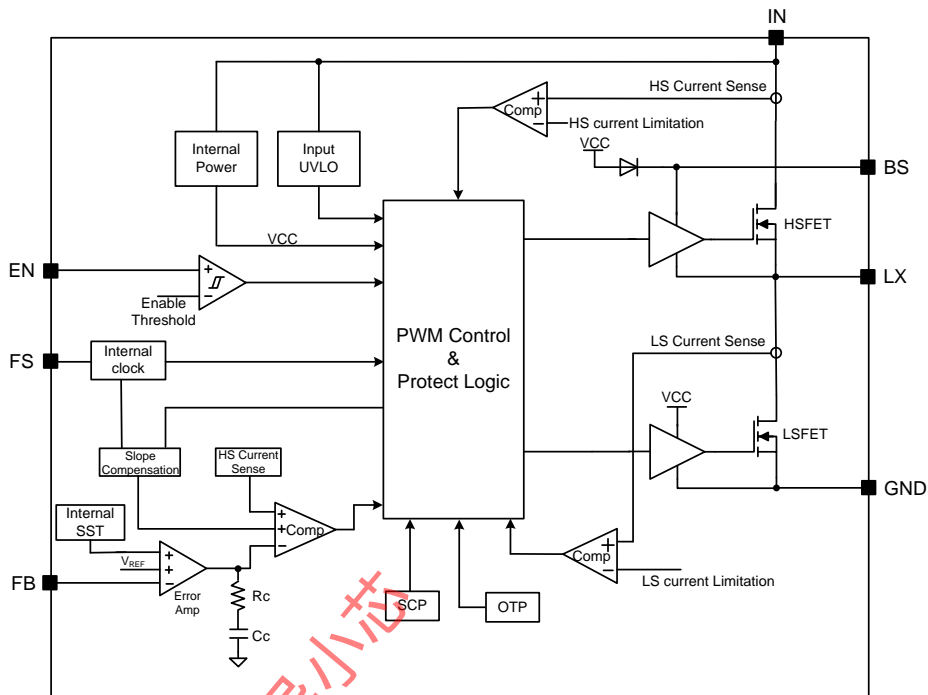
IN
HS Current Sense
Comp
HS current Limitation
Internal Power
Input UVLO
VCC
BS
VCC
HSFET
EN
Enable Threshold
LX
PWM Control
&
Protect Logic
FS
Internal clock
LS Current Sense
VCC
LSFET
Slope Compensation
HS Current Sense
GND
Internal SST
Comp
$V_{REF}$
Comp
FB
Error Amp
LS current Limitation
Rc
SCP
OTP
Cc